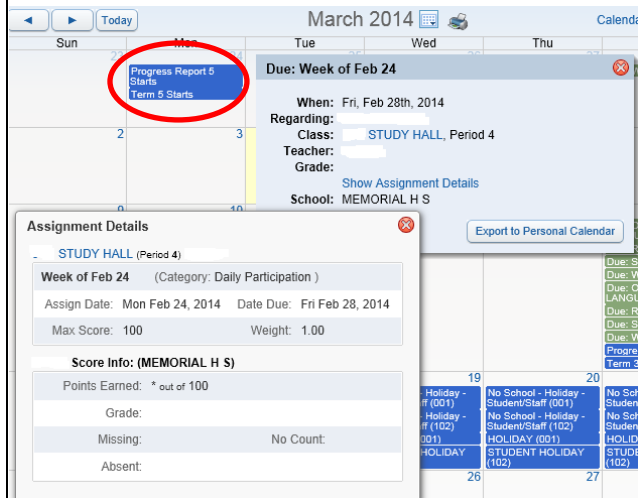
◄ ► Today

March 2014

Calenda

Sun Mon Tue Wed Thu

23 24 25 26 27

Progress Report 5 Starts

Term 5 Starts

Due: Week of Feb 24

When: Fri, Feb 28th, 2014

Regarding:

Class: STUDY HALL, Period 4

Teacher:

Grade:

Show Assignment Details

School: MEMORIAL H S

Export to Personal Calendar

2 3

9 10

Assignment Details

STUDY HALL (Period 4)

Week of Feb 24 (Category: Daily Participation )

Assign Date: Mon Feb 24, 2014 Date Due: Fri Feb 28, 2014

Max Score: 100 Weight: 1.00

Score Info: (MEMORIAL H S)

Points Earned: * out of 100

Grade:

Missing: No Count:

Absent:

Due: S

Due: W

Due: O LANGU

Due: R

Due: S

Due: W

Progre

Term 5

19 20

No School - Holiday - Staff (001)

No School - Holiday - Student/Staff (001)

No Sc Studen

No School - Holiday - Staff (102)

No School - Holiday - Student/Staff (102)

No Sc Studen

(001)

HOLIDAY (001)

HOLID

HOLIDAY

STUDENT HOLIDAY (102)

STUDE (102)

26 27